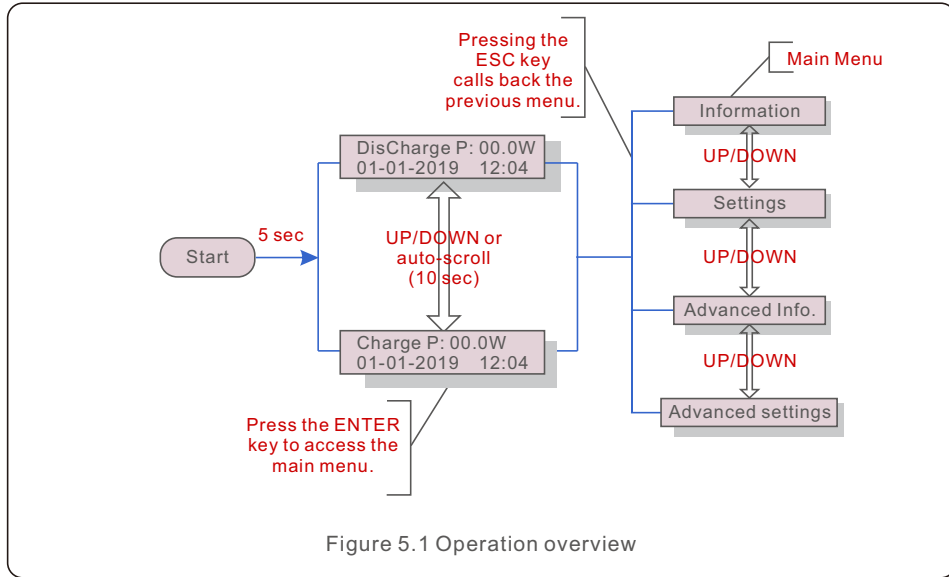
Pressing the ESC key calls back the previous menu.

Main Menu

Information

UP/DOWN

Settings

UP/DOWN

Advanced Info.

UP/DOWN

Advanced settings

DisCharge P: 00.0W
01-01-2019 12:04

Start

5 sec

UP/DOWN or auto-scroll (10 sec)

Charge P: 00.0W
01-01-2019 12:04

Press the ENTER key to access the main menu.

Figure 5.1 Operation overview